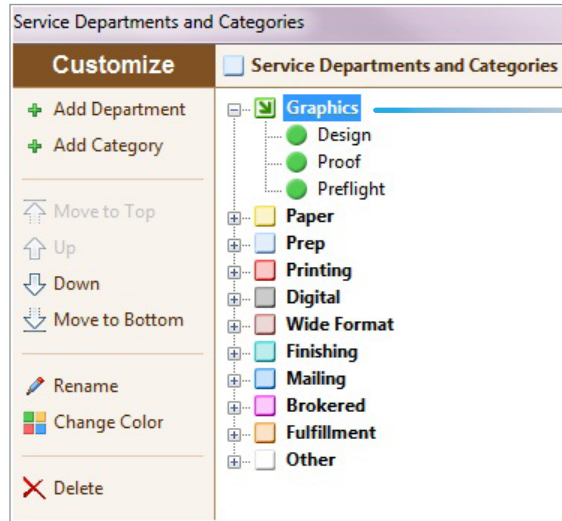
Service Departments and Categories

Customize

Add Department
Add Category

Move to Top
Up
Down
Move to Bottom

Rename
Change Color

Delete

Service Departments and Categories

Graphics
Design
Proof
Preflight
Paper
Prep
Printing
Digital
Wide Format
Finishing
Mailing
Brokered
Fulfillment
Other